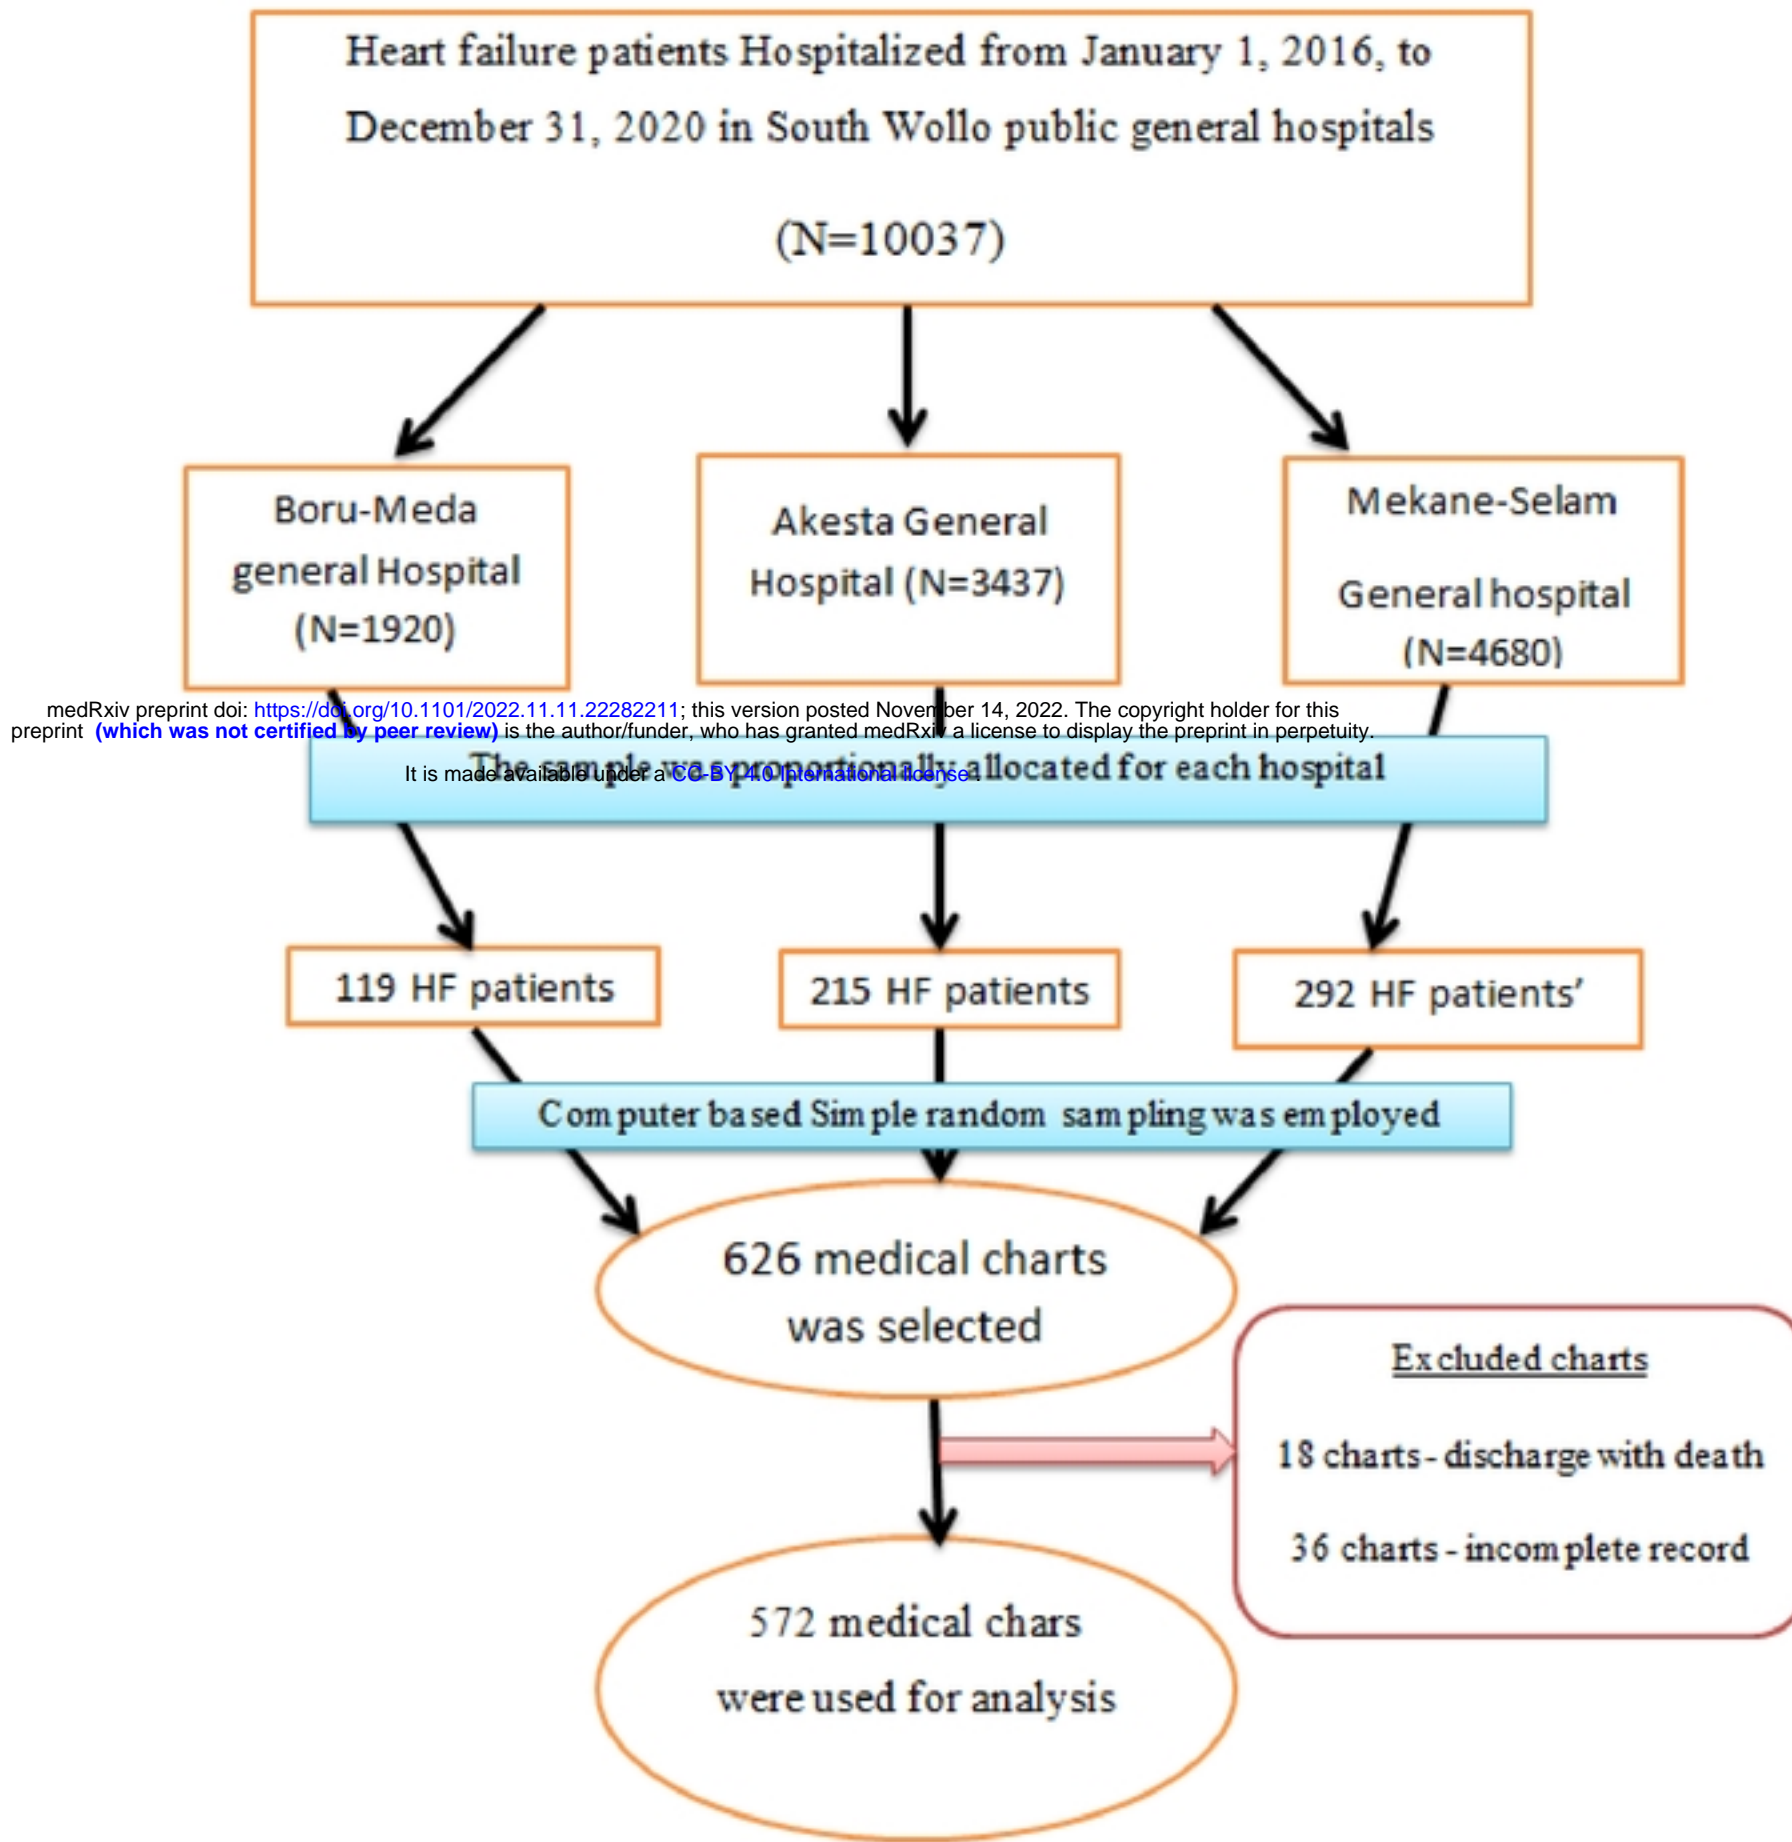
Heart failure patients Hospitalized from January 1, 2016, to December 31, 2020 in South Wollo public general hospitals

(N=10037)

Boru-Meda general Hospital (N=1920)

Akesta General Hospital (N=3437)

Mekane-Selam General hospital (N=4680)

medRxiv preprint doi: https://doi.org/10.1101/2022.11.11.22282211; this version posted November 14, 2022. The copyright holder for this preprint (which was not certified by peer review) is the author/funder, who has granted medRxiv a license to display the preprint in perpetuity.

It is made available under a CC-BY 4.0 International license.

The sample was proportionally allocated for each hospital

119 HF patients

215 HF patients

292 HF patients'

Computer based Simple random sampling was employed

626 medical charts was selected

Excluded charts

18 charts - discharge with death

36 charts - incomplete record

572 medical chars were used for analysis